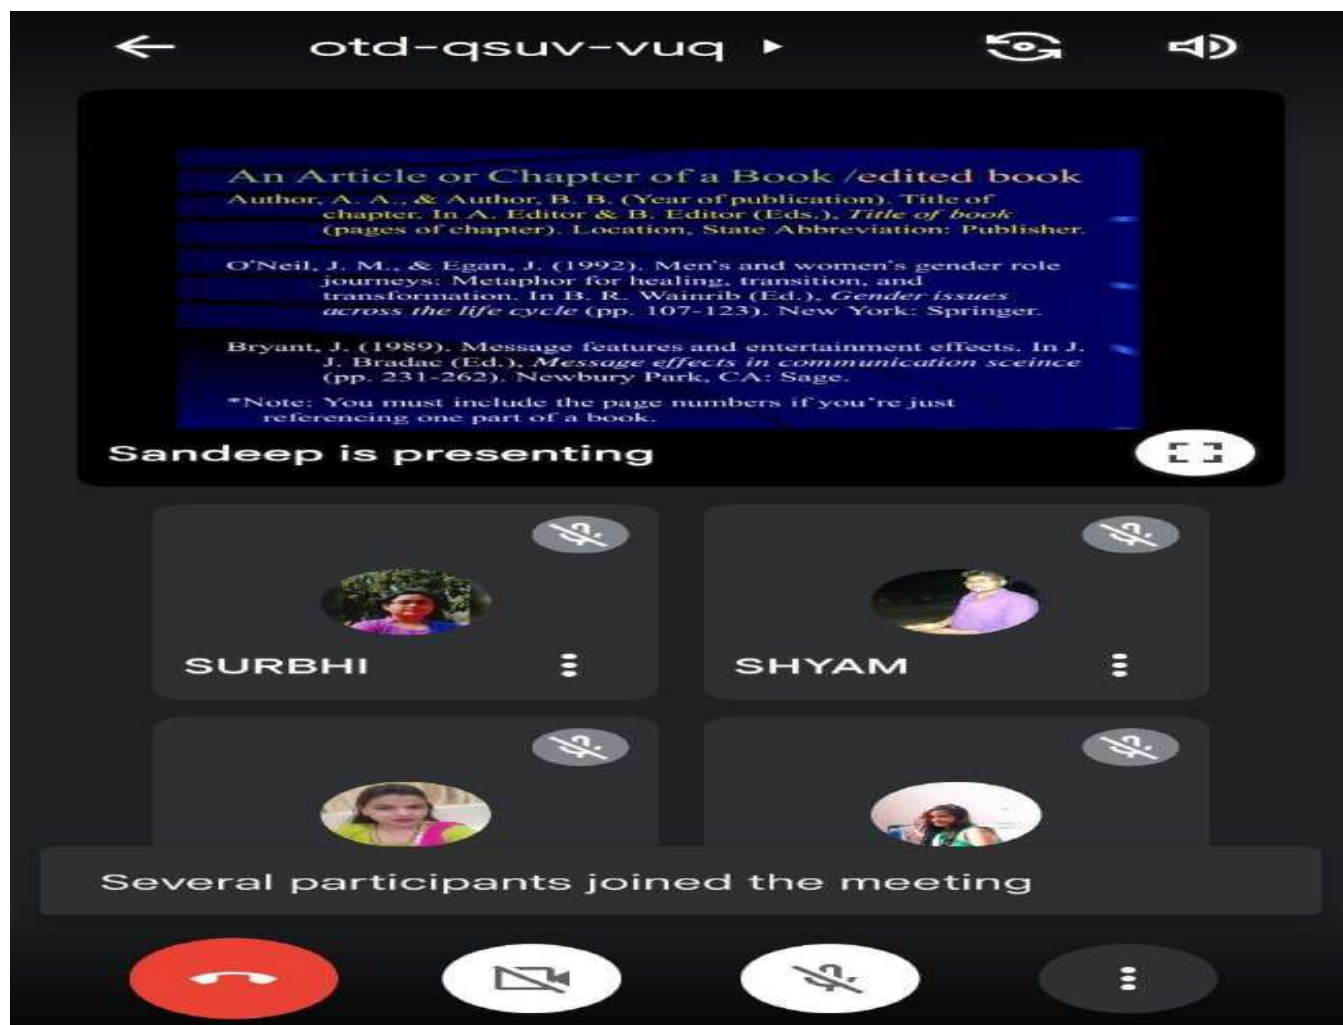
otd-qsuv-vuq

An Article or Chapter of a Book /edited book

Author, A. A., & Author, B. B. (Year of publication). Title of chapter. In A. Editor & B. Editor (Eds.), *Title of book* (pages of chapter). Location, State Abbreviation: Publisher.

O'Neil, J. M., & Egan, J. (1992). Men's and women's gender role journeys: Metaphor for healing, transition, and transformation. In B. R. Wainrib (Ed.), *Gender issues across the life cycle* (pp. 107-123). New York: Springer.

Bryant, J. (1989). Message features and entertainment effects. In J. J. Bradac (Ed.), *Message effects in communication sceince* (pp. 231-262). Newbury Park, CA: Sage.

*Note: You must include the page numbers if you're just referencing one part of a book.

Sandeep is presenting

SURBHI

SHYAM

Several participants joined the meeting